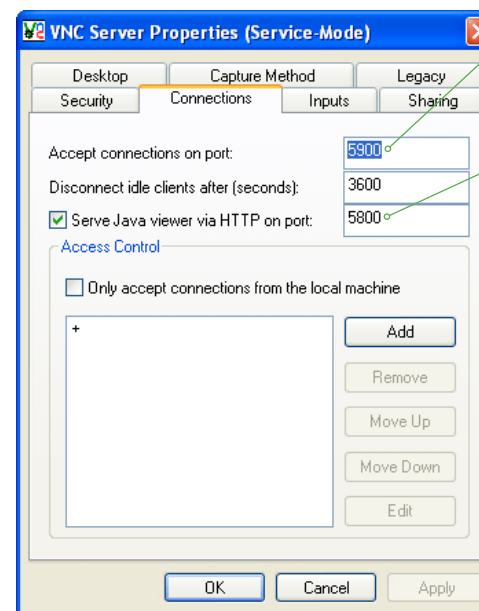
VNC Server Properties (Service-Mode)

Desktop
Capture Method
Legacy
Security
Connections
Inputs
Sharing

Accept connections on port:
5900
Disconnect idle clients after (seconds):
3600
Serve Java viewer via HTTP on port:
5800

Access Control

Only accept connections from the local machine

+

Add
Remove
Move Up
Move Down
Edit

OK
Cancel
Apply